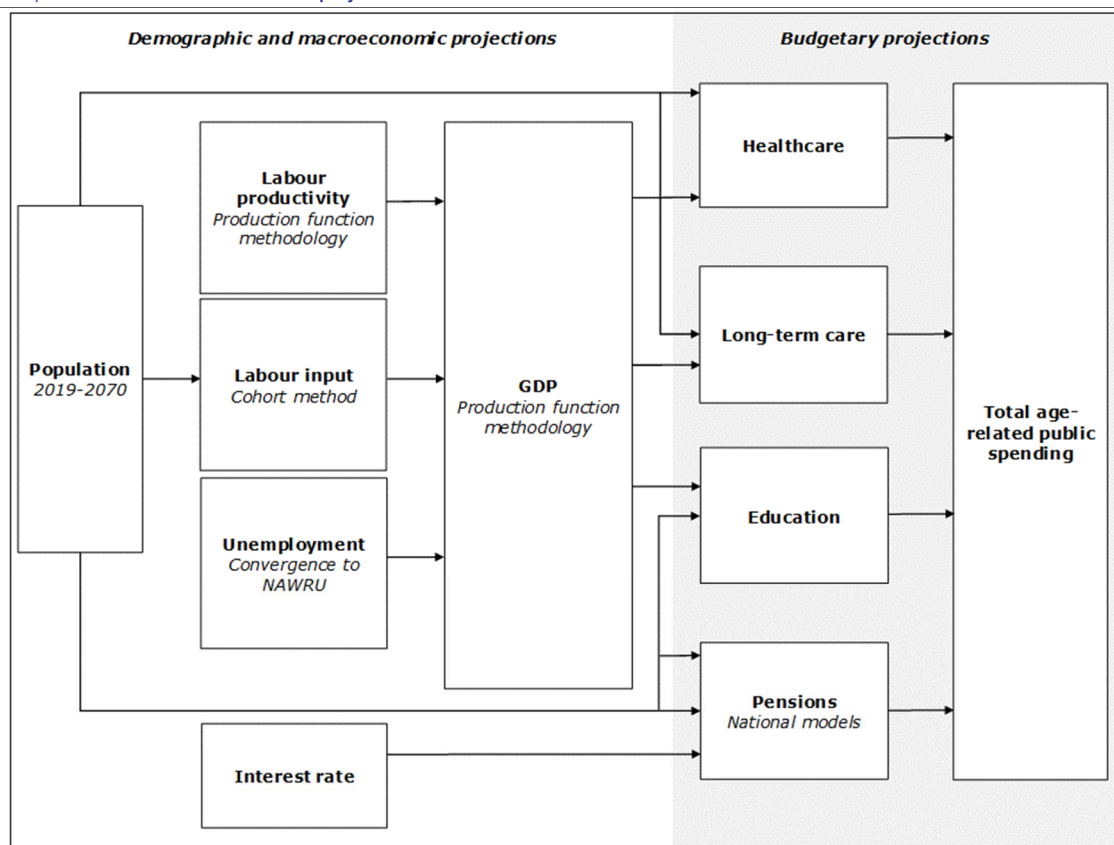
Demographic and macroeconomic projections

Budgetary projections

Population
2019-2070

Labour productivity
Production function methodology

Labour input
Cohort method

Unemployment
Convergence to NAWRU

Interest rate

GDP
Production function methodology

Healthcare

Long-term care

Education

Pensions
National models

Total age-related public spending